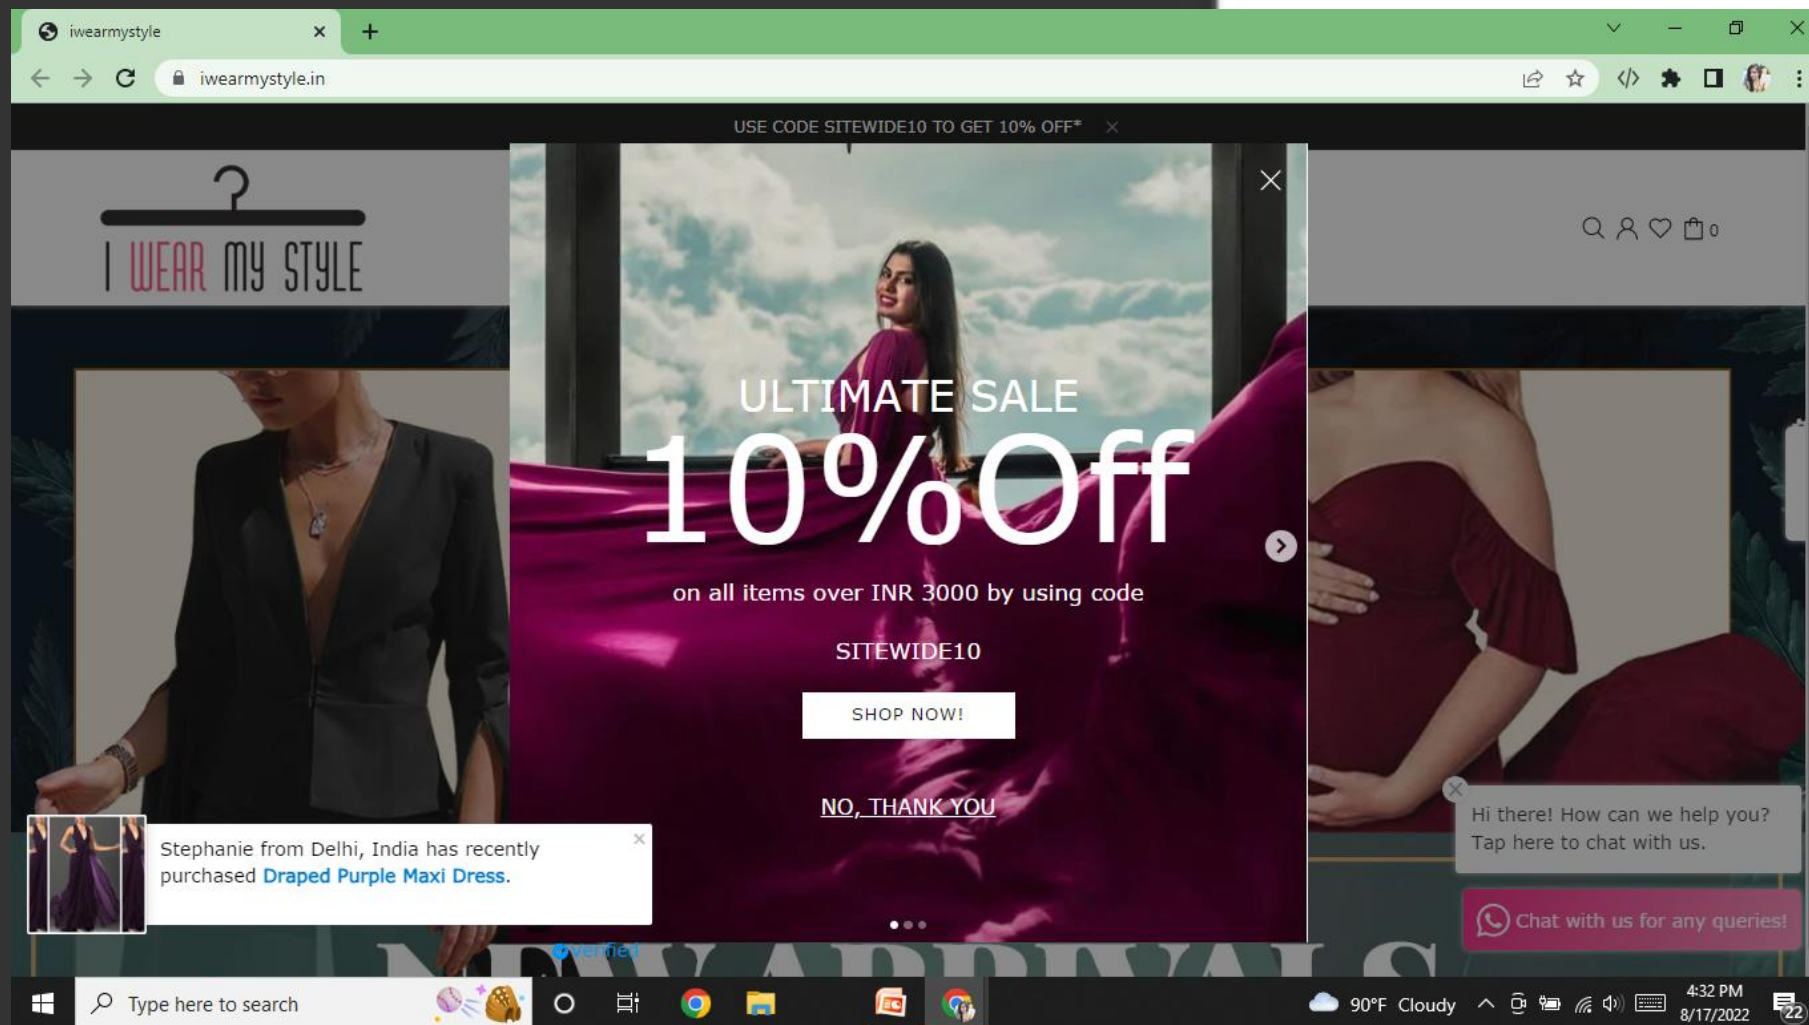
iwearmystyle

iwearmystyle.in

USE CODE SITEWIDE10 TO GET 10% OFF*

I WEAR MY STYLE

0

ULTIMATE SALE

10%Off

on all items over INR 3000 by using code

SITEWIDE10

SHOP NOW!

NO, THANK YOU

Stephanie from Delhi, India has recently purchased Draped Purple Maxi Dress.

verified

Hi there! How can we help you? Tap here to chat with us.

Chat with us for any queries!

Type here to search

90°F Cloudy

4:32 PM
8/17/2022

22